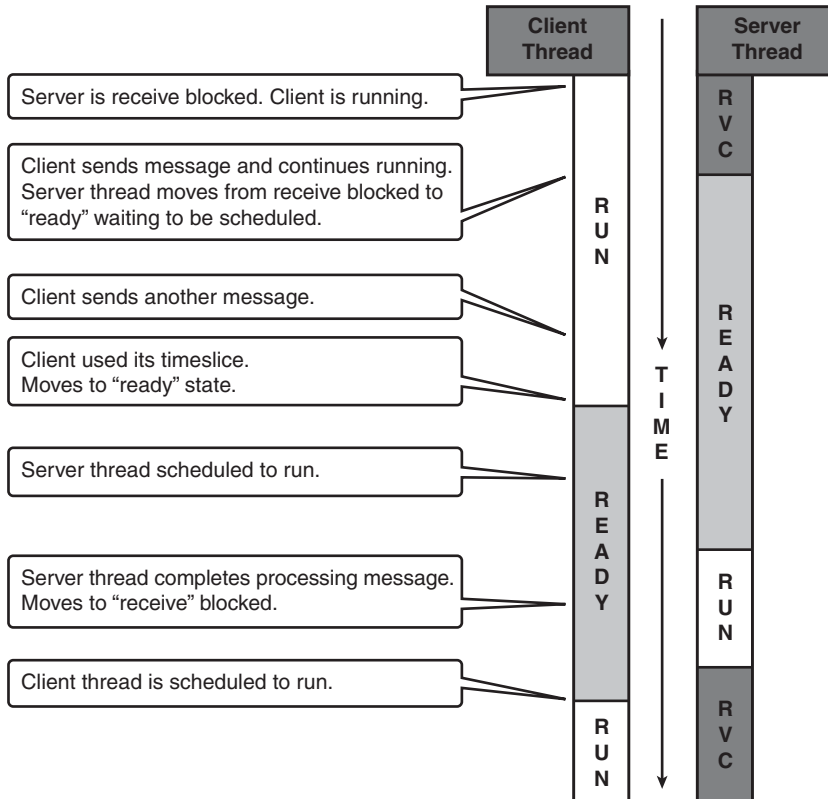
Client Thread

Server Thread

Server is receive blocked. Client is running.

Client sends message and continues running. Server thread moves from receive blocked to "ready" waiting to be scheduled.

Client sends another message.

Client used its timeslice. Moves to "ready" state.

Server thread scheduled to run.

Server thread completes processing message. Moves to "receive" blocked.

Client thread is scheduled to run.

RUN

READY

RUN

TIME

RVC

READY

RUN

RVC